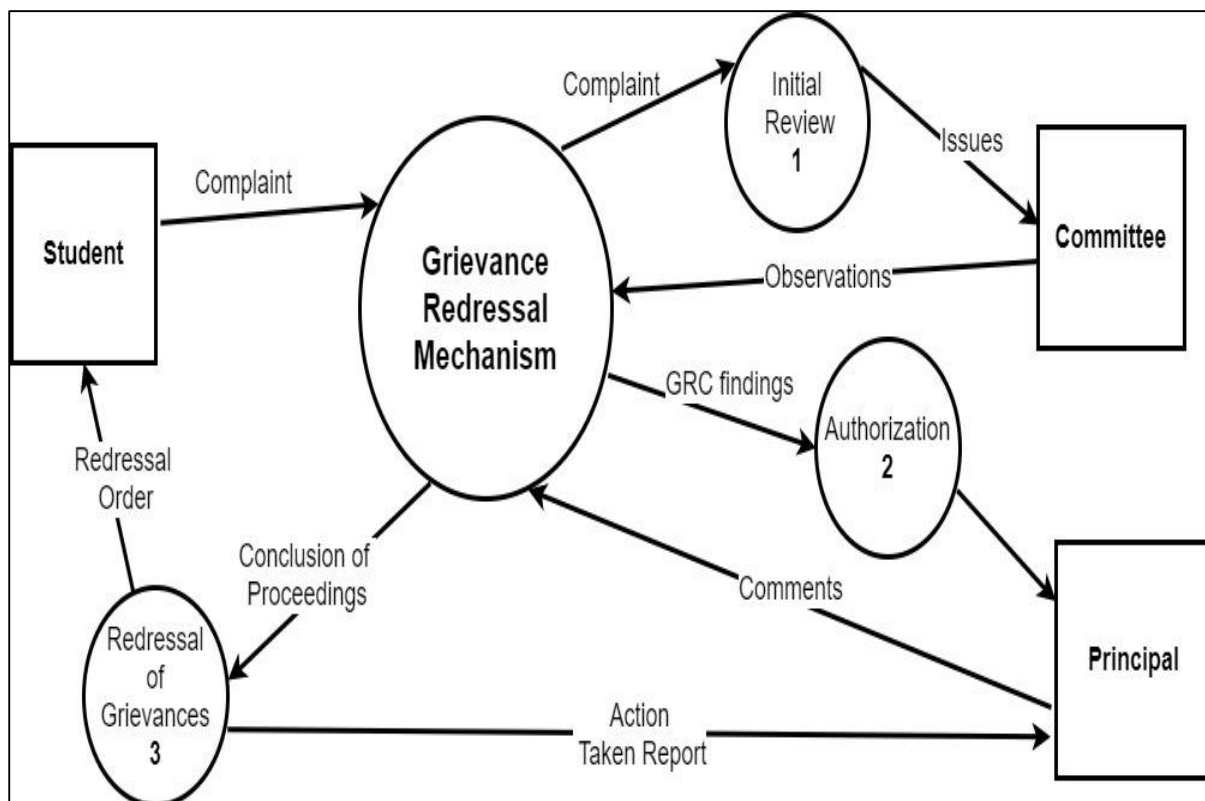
Complaint

Initial Review 1

Issues

Student

Complaint

Grievance Redressal Mechanism

Committee

Observations

GRC findings

Authorization 2

Redressal Order

Conclusion of Proceedings

Comments

Redressal of Grievances 3

Principal

Action Taken Report